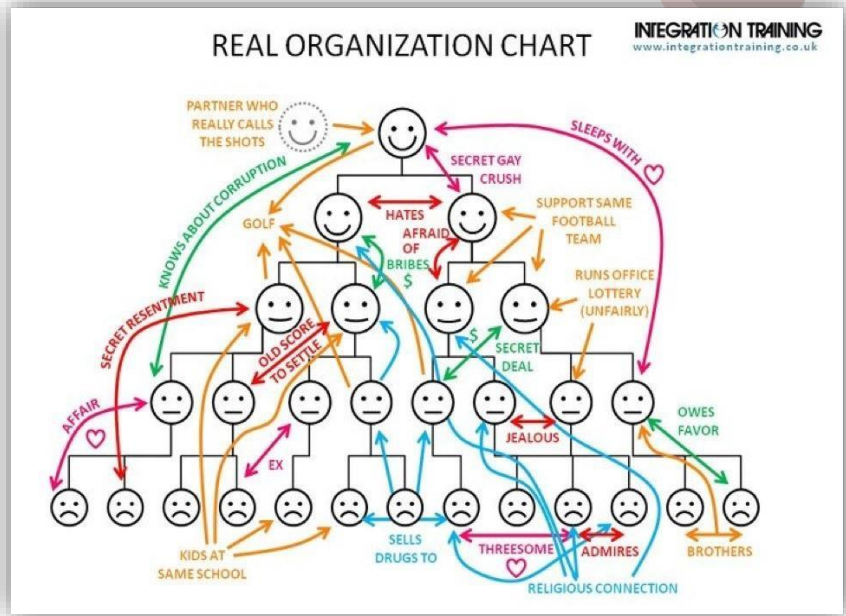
REAL ORGANIZATION CHART

INTEGRATION TRAINING
www.integrationtraining.co.uk

PARTNER WHO REALLY CALLS THE SHOTS

SLEEPS WITH

SECRET GAY CRUSH

KNOWS ABOUT CORRUPTION

HATES

SUPPORT SAME FOOTBALL TEAM

GOLF

AFRAID OF BRIBES

$

RUNS OFFICE LOTTERY (UNFAIRLY)

SECRET RESENTMENT

OLD SCORE TO SETTLE

$

SECRET DEAL

AFFAIR

OWES FAVOR

JEALOUS

EX

KIDS AT SAME SCHOOL

SELLS DRUGS TO

THREESOME

ADMIRES

BROTHERS

RELIGIOUS CONNECTION